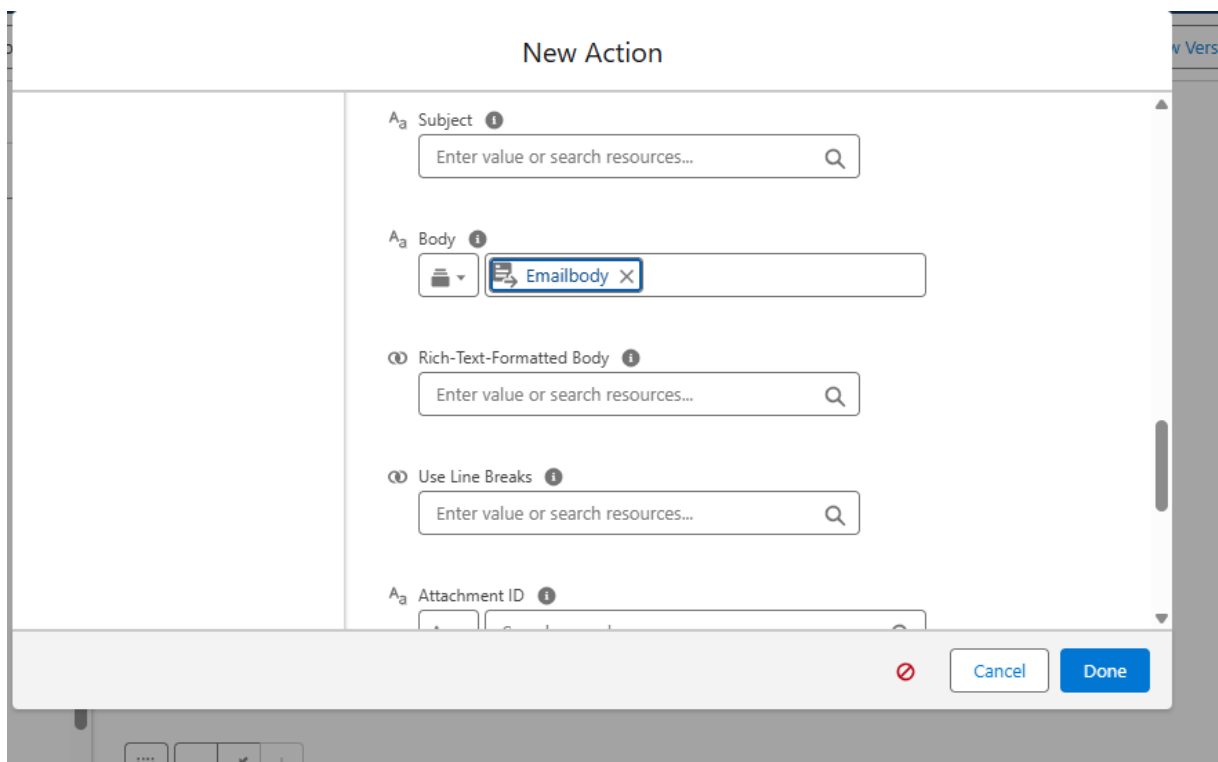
New Action

w Vers

Subject

Enter value or search resources...

Body

Emailbody

Rich-Text-Formatted Body

Enter value or search resources...

Use Line Breaks

Enter value or search resources...

Attachment ID

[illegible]

Cancel

Done